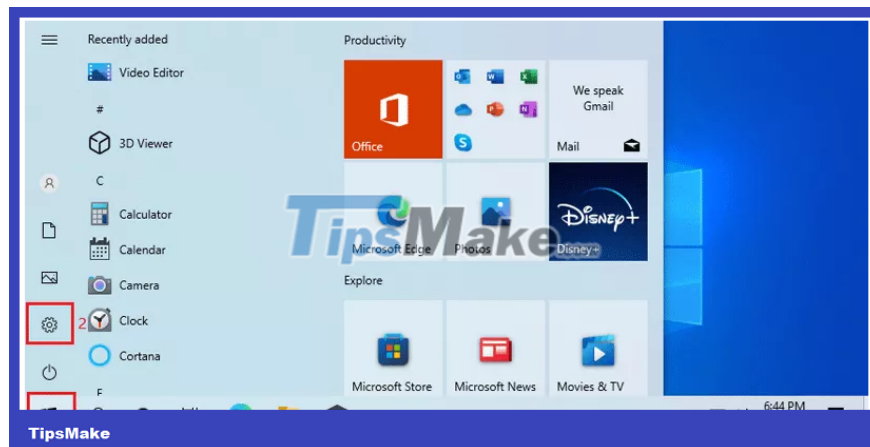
Recently added

Video Editor

#

3D Viewer

C

Calculator

Calendar

Camera

Clock

2

Cortana

E

Productivity

Office

We speak Gmail

Mail

Microsoft Edge

Photos

Disney+

Explore

Microsoft Store

Microsoft News

Movies & TV

TipsMake

6:44 PM

TipsMake